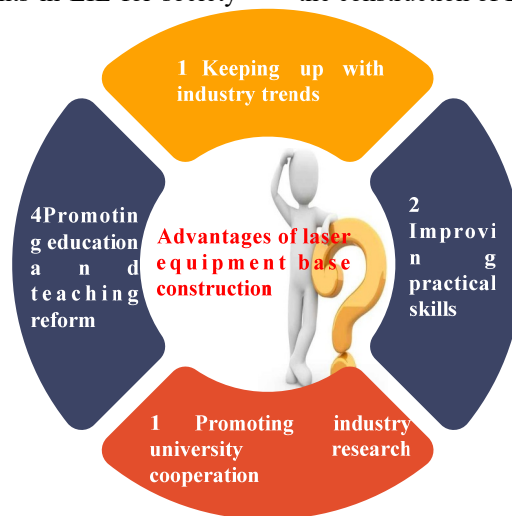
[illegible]

1 Keeping up with industry trends

2 Improving practical skills

1 Promoting industry university research cooperation

4Promoting education and teaching reform

Advantages of laser equipment base construction